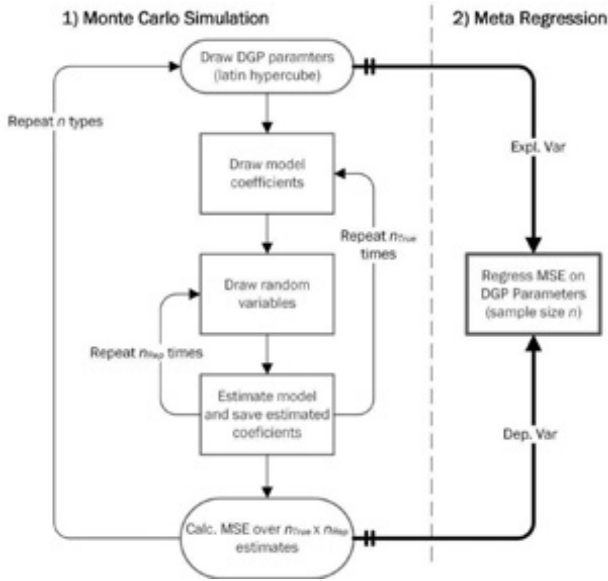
1) Monte Carlo Simulation

2) Meta Regression

Draw DGP paramters (latin hypercube)

Repeat $n$ types

Draw model coefficients

Repeat $n_{True}$ times

Draw random variables

Repeat $n_{Rep}$ times

Estimate model and save estimated coeficients

Calc. MSE over $n_{True}$ x $n_{Rep}$ estimates

Expl. Var

Regress MSE on DGP Parameters (sample size $n$)

Dep. Var